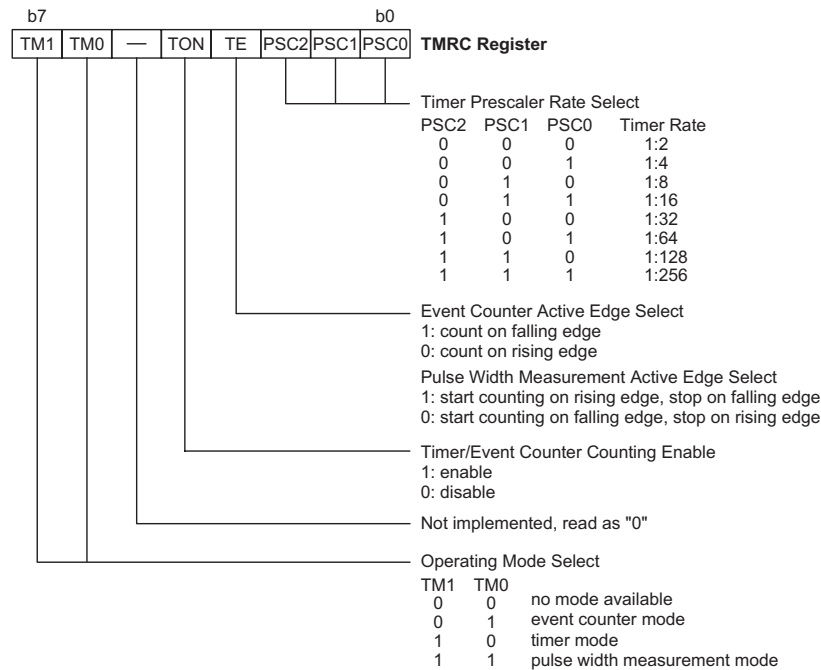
b7 b0

| TM1 | TM0 | — | TON | TE | PSC2 | PSC1 | PSC0 |
|---|---|---|---|---|---|---|---|

**TMRC Register**

Timer Prescaler Rate Select

| PSC2 | PSC1 | PSC0 | Timer Rate |
|---|---|---|---|
| 0 | 0 | 0 | 1:2 |
| 0 | 0 | 1 | 1:4 |
| 0 | 1 | 0 | 1:8 |
| 0 | 1 | 1 | 1:16 |
| 1 | 0 | 0 | 1:32 |
| 1 | 0 | 1 | 1:64 |
| 1 | 1 | 0 | 1:128 |
| 1 | 1 | 1 | 1:256 |

Event Counter Active Edge Select
1: count on falling edge
0: count on rising edge

Pulse Width Measurement Active Edge Select
1: start counting on rising edge, stop on falling edge
0: start counting on falling edge, stop on rising edge

Timer/Event Counter Counting Enable
1: enable
0: disable

Not implemented, read as "0"

Operating Mode Select

| TM1 | TM0 | |
|---|---|---|
| 0 | 0 | no mode available |
| 0 | 1 | event counter mode |
| 1 | 0 | timer mode |
| 1 | 1 | pulse width measurement mode |